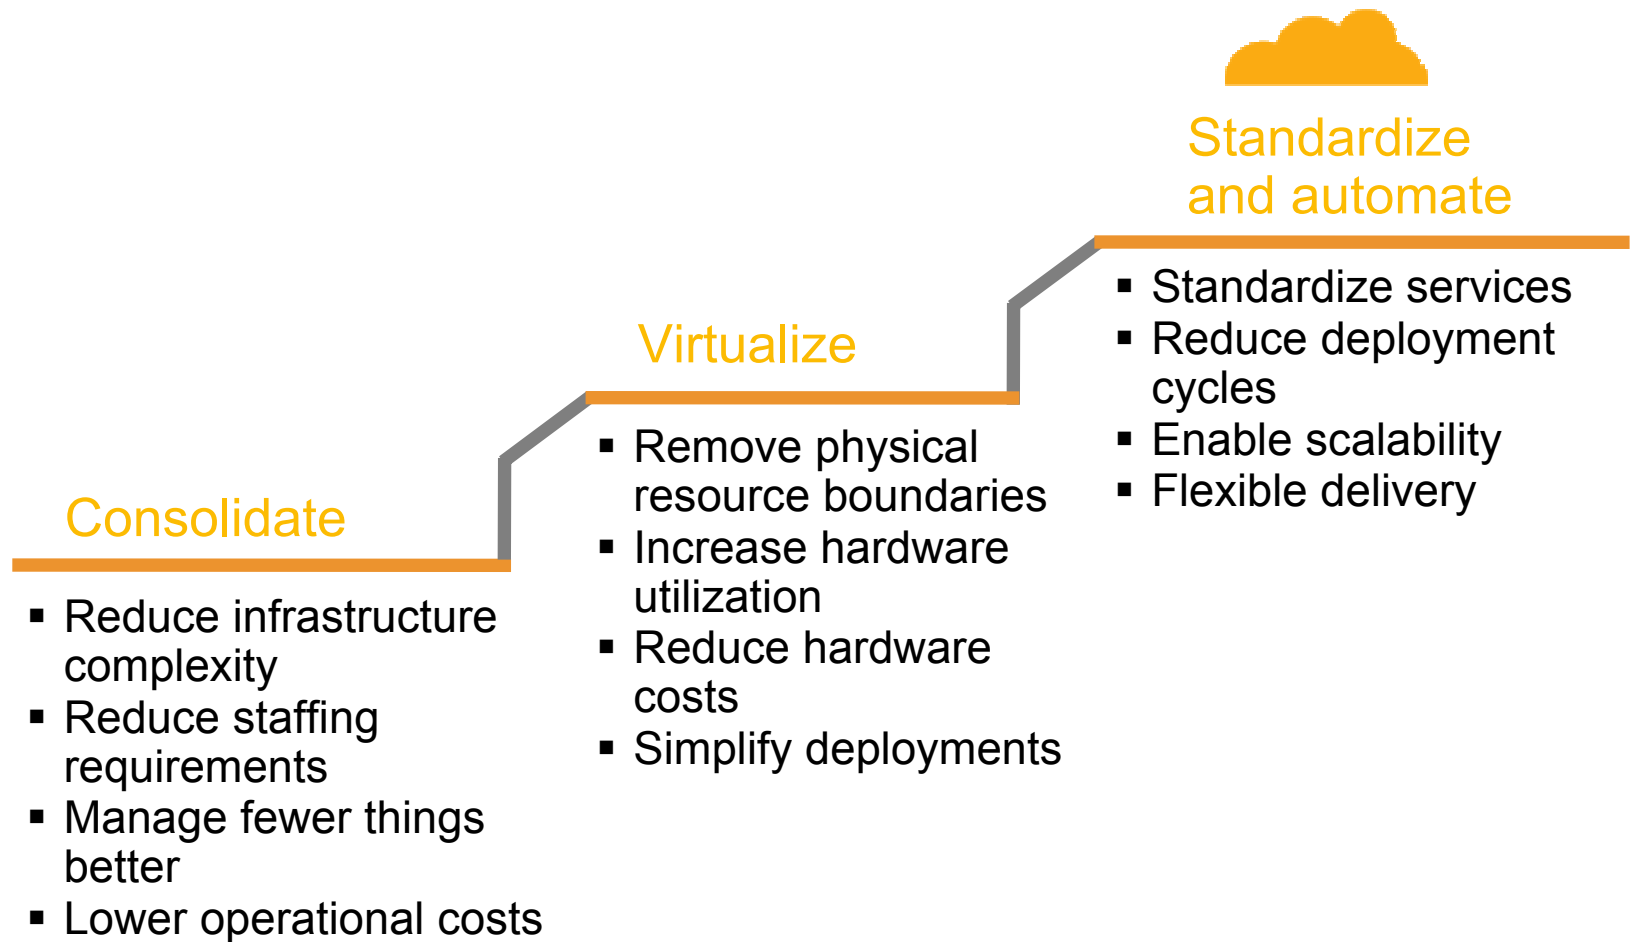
Standardize and automate

- Standardize services
- Reduce deployment cycles
- Enable scalability
- Flexible delivery

Virtualize

- Remove physical resource boundaries
- Increase hardware utilization
- Reduce hardware costs
- Simplify deployments

Consolidate

- Reduce infrastructure complexity
- Reduce staffing requirements
- Manage fewer things better
- Lower operational costs